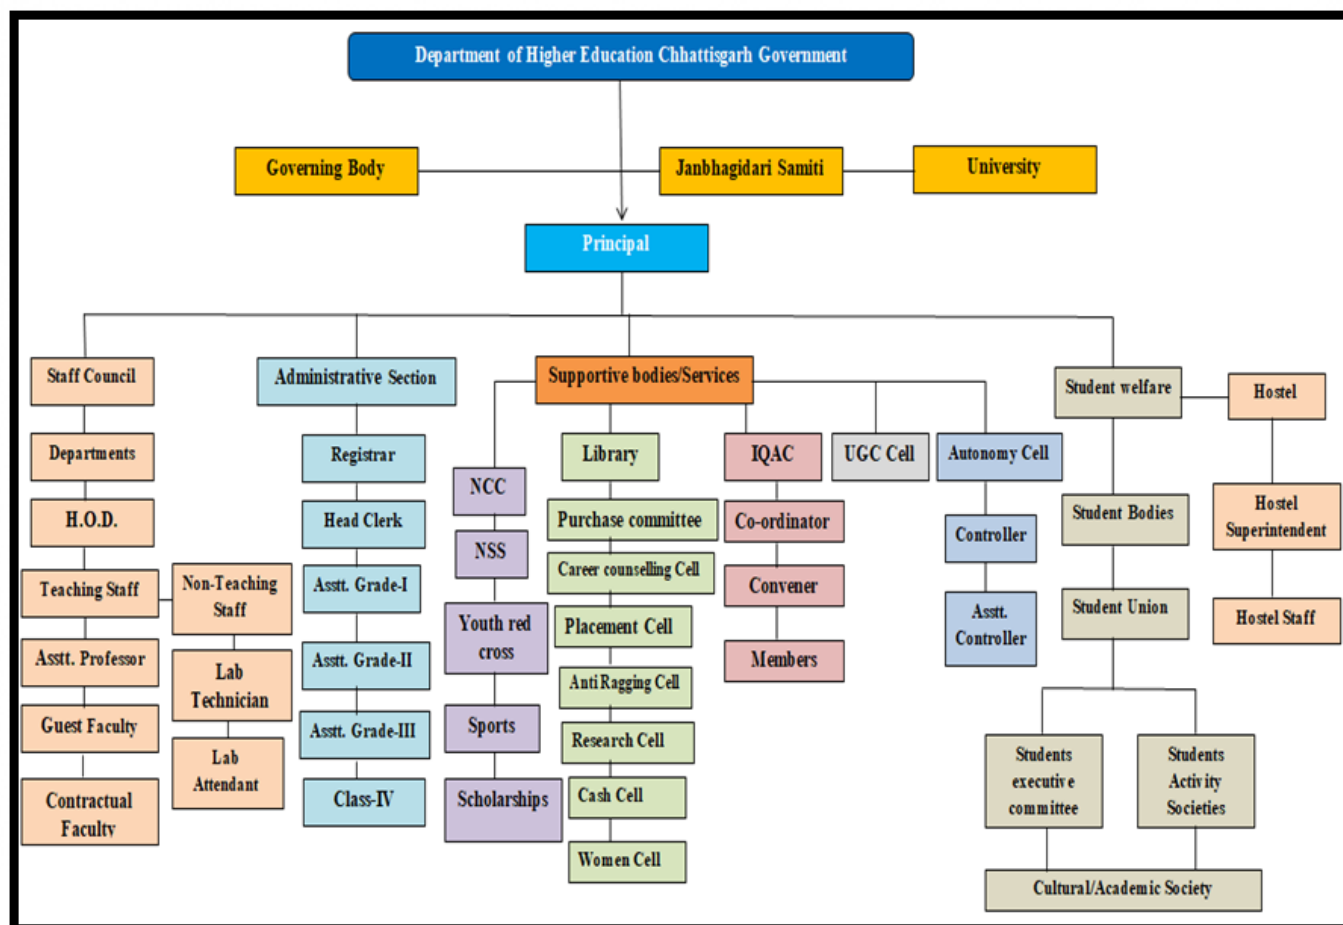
Department of Higher Education Chhattisgarh Government

Governing Body

Janbhagidari Samiti

University

Principal

Staff Council

Departments

H.O.D.

Teaching Staff

Non-Teaching Staff

Asstt. Professor

Lab Technician

Guest Faculty

Lab Attendant

Contractual Faculty

Administrative Section

Registrar

Head Clerk

Asstt. Grade-I

Asstt. Grade-II

Asstt. Grade-III

Class-IV

Supportive bodies/Services

NCC

NSS

Youth red cross

Sports

Scholarships

Library

Purchase committee

Career counselling Cell

Placement Cell

Anti Ragging Cell

Research Cell

Cash Cell

Women Cell

IQAC

Co-ordinator

Convener

Members

UGC Cell

Autonomy Cell

Controller

Asstt. Controller

Student welfare

Hostel

Hostel Superintendent

Hostel Staff

Student Bodies

Student Union

Students executive committee

Students Activity Societies

Cultural/Academic Society